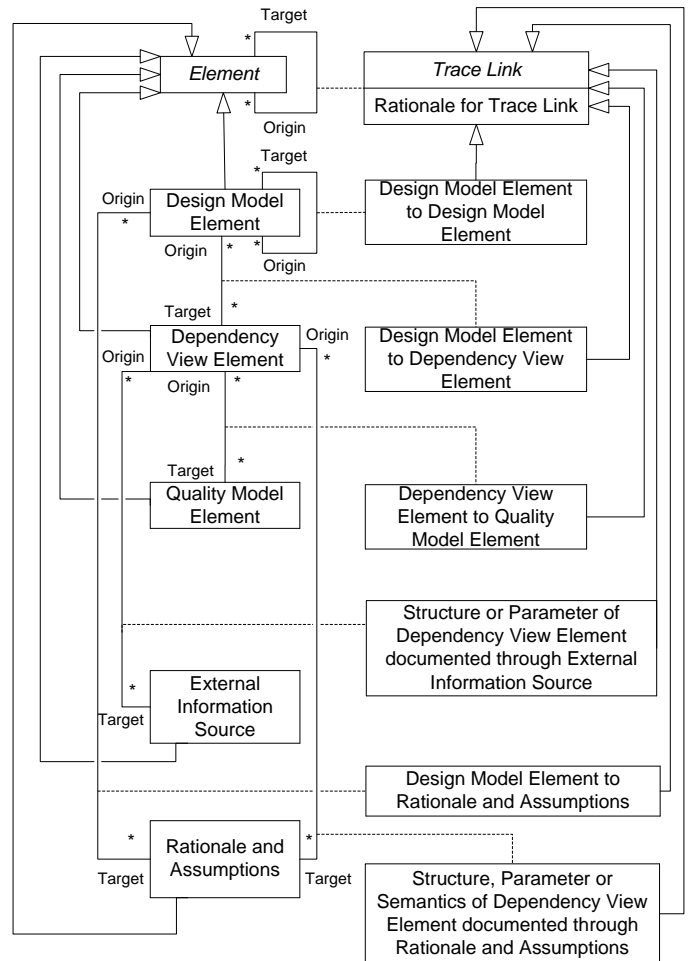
Target
*
Element
*
Origin
Trace Link
Rationale for Trace Link
Target
*
Origin
*
Design Model Element
Origin
*
*
Origin
Design Model Element to Design Model Element
Target
*
Origin
Dependency View Element
Origin
*
*
Origin
*
Design Model Element to Dependency View Element
Target
*
Quality Model Element
Dependency View Element to Quality Model Element
Structure or Parameter of Dependency View Element documented through External Information Source
*
External Information Source
Target
Design Model Element to Rationale and Assumptions
*
Rationale and Assumptions
*
Target
Target
Structure, Parameter or Semantics of Dependency View Element documented through Rationale and Assumptions